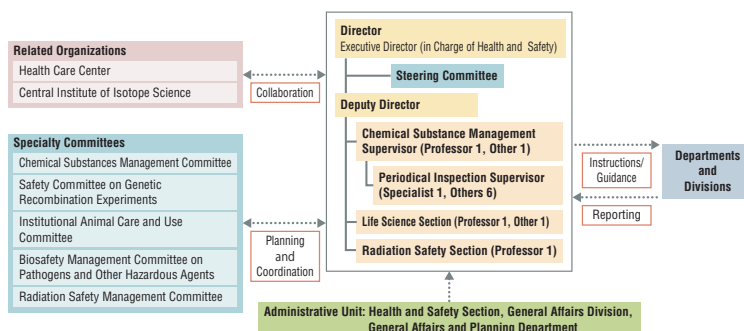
Related Organizations

Health Care Center

Central Institute of Isotope Science

Collaboration

Specialty Committees

Chemical Substances Management Committee

Safety Committee on Genetic Recombination Experiments

Institutional Animal Care and Use Committee

Biosafety Management Committee on Pathogens and Other Hazardous Agents

Radiation Safety Management Committee

Planning and Coordination

Director
Executive Director (in Charge of Health and Safety)

Steering Committee

Deputy Director

Chemical Substance Management Supervisor (Professor 1, Other 1)

Periodical Inspection Supervisor (Specialist 1, Others 6)

Life Science Section (Professor 1, Other 1)

Radiation Safety Section (Professor 1)

Instructions/ Guidance

Reporting

Departments and Divisions

Administrative Unit: Health and Safety Section, General Affairs Division, General Affairs and Planning Department